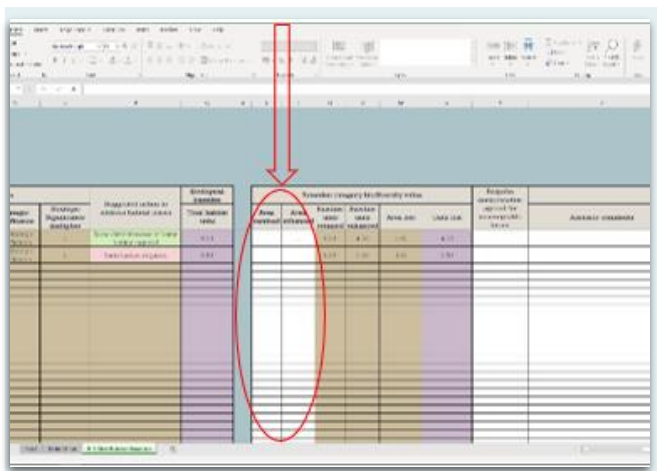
Biodiversity
Total habitat
units

Area
retained
Area
enhanced
Area lost

Suggested action to address habitat losses
Same distinctiveness or better habitat required
Compensation required

Strategic
Significance
multiplier